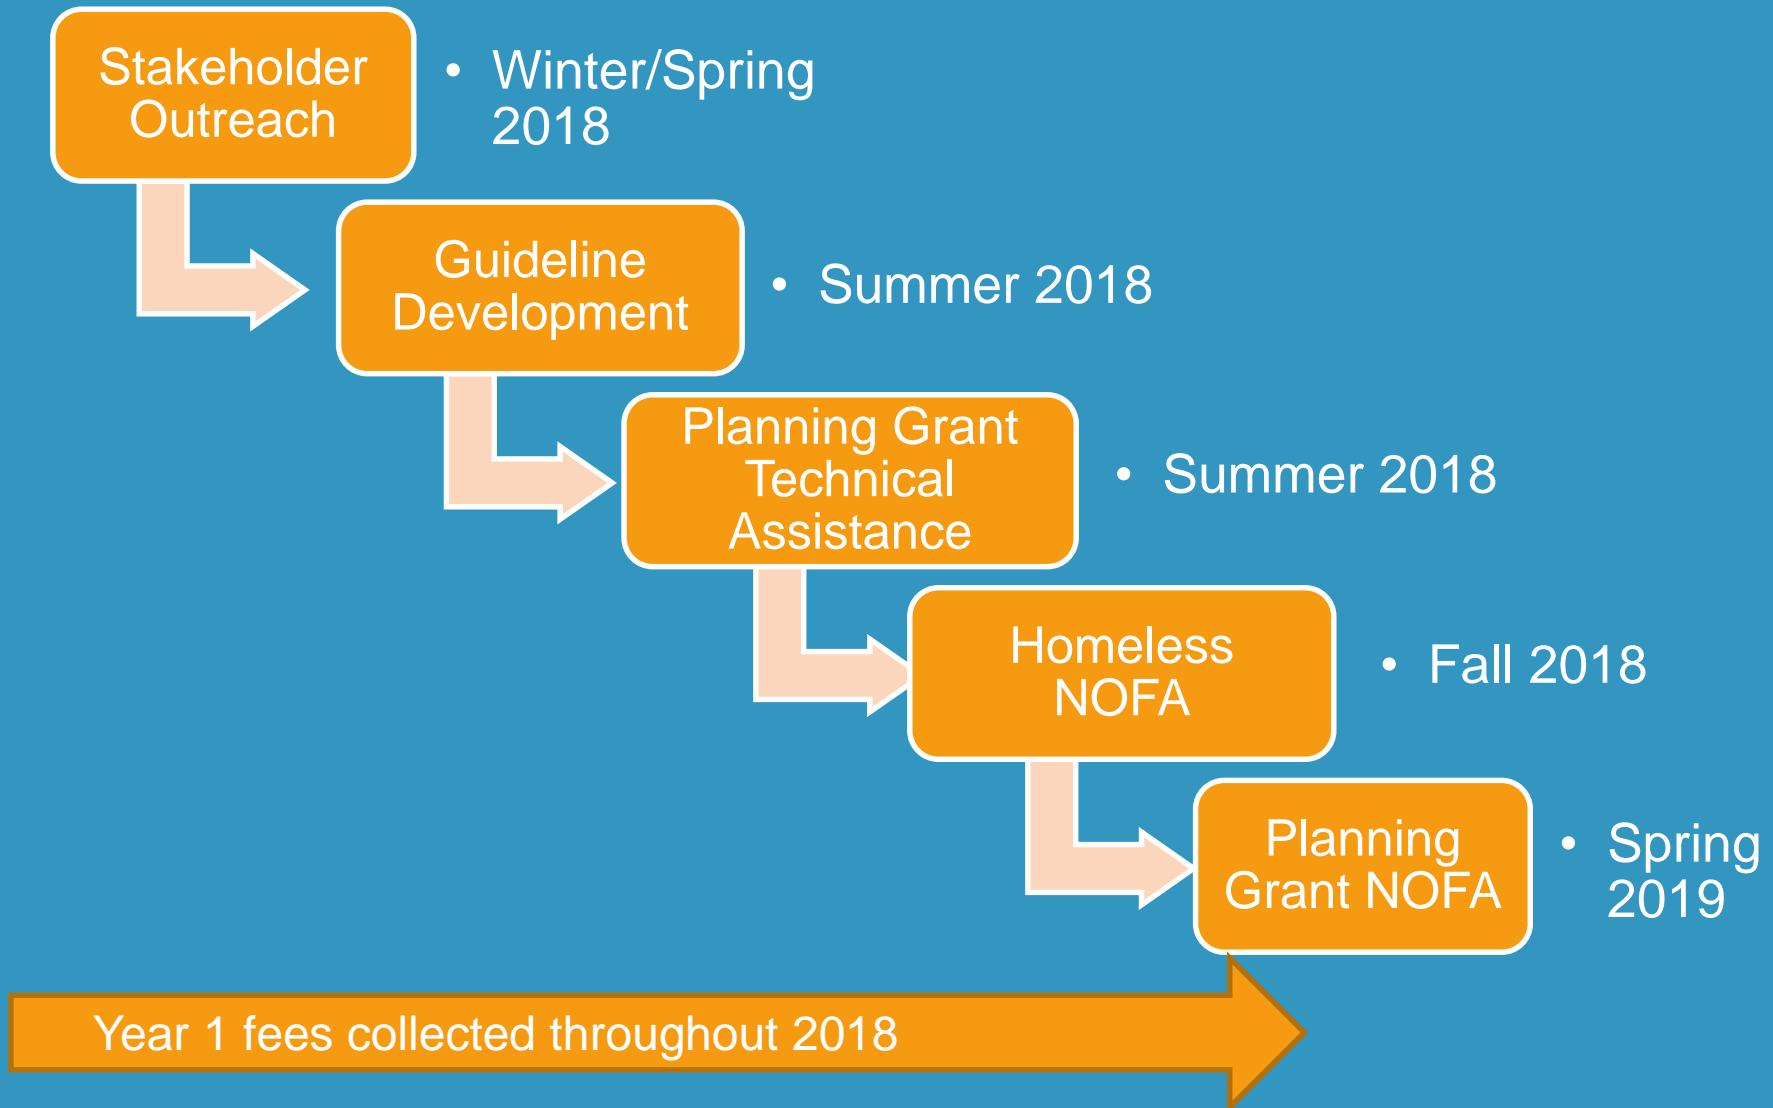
Stakeholder Outreach

• Winter/Spring 2018

Guideline Development

• Summer 2018

Planning Grant Technical Assistance

• Summer 2018

Homeless NOFA

• Fall 2018

Planning Grant NOFA

• Spring 2019

Year 1 fees collected throughout 2018